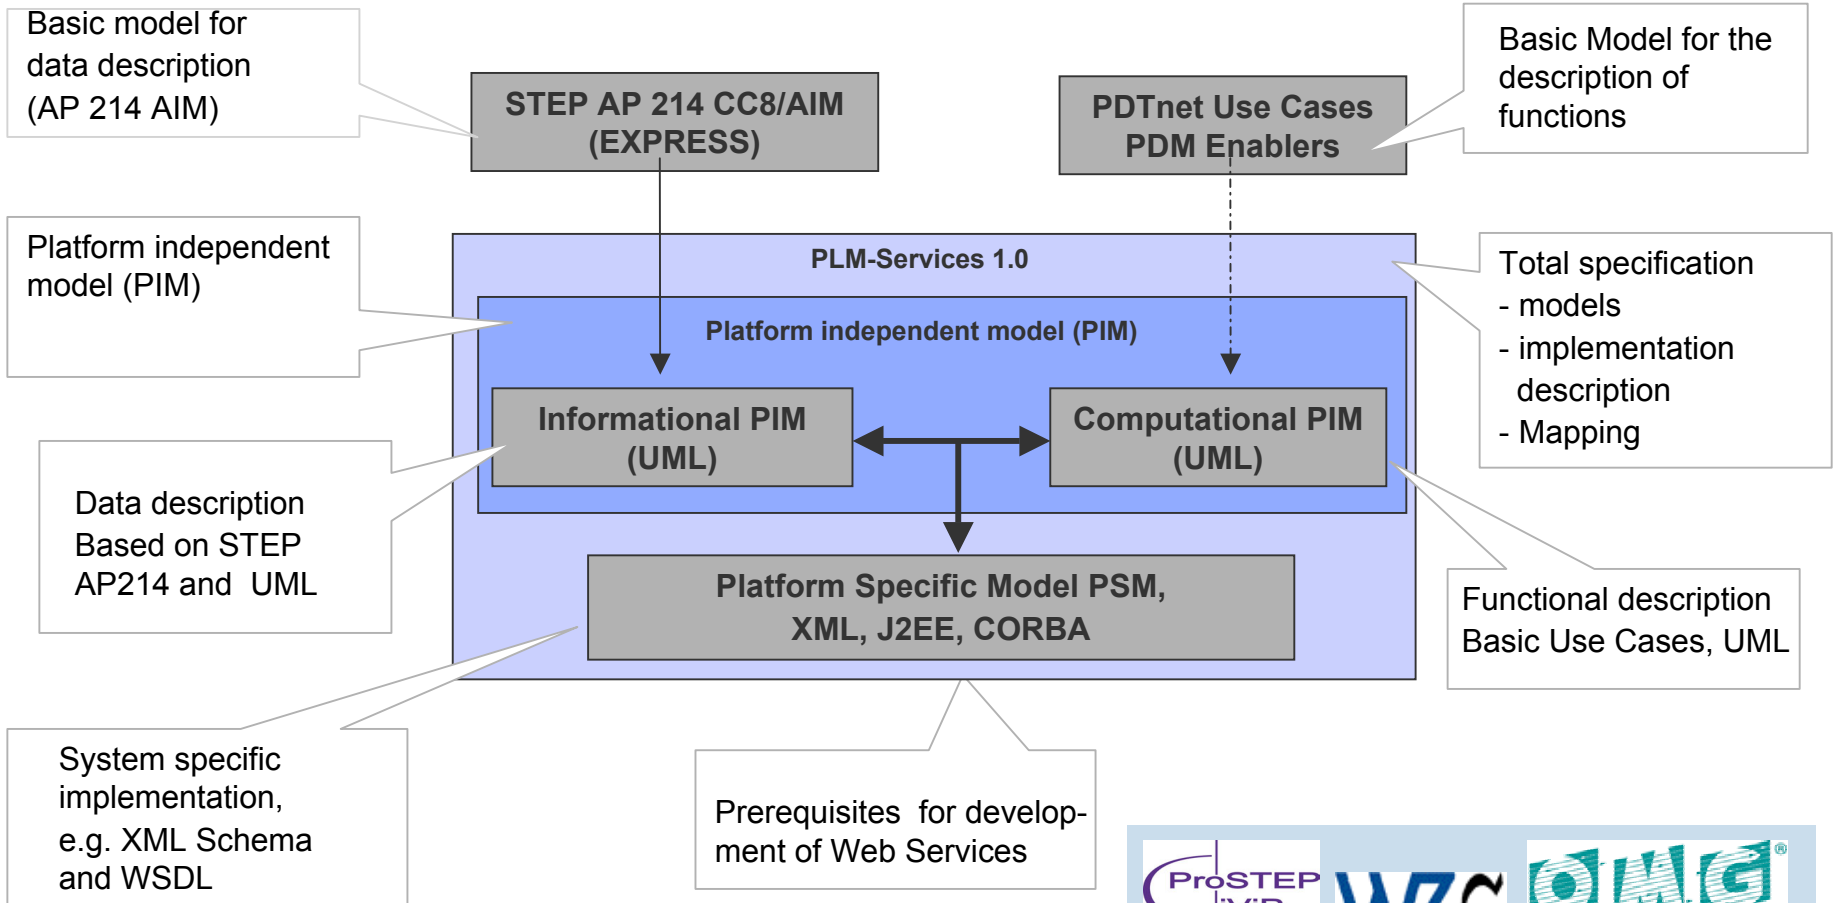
Basic model for data description (AP 214 AIM)

STEP AP 214 CC8/AIM (EXPRESS)

PDTnet Use Cases PDM Enablers

Basic Model for the description of functions

Platform independent model (PIM)

PLM-Services 1.0

Platform independent model (PIM)

Total specification
- models
- implementation description
- Mapping

Informational PIM (UML)

Computational PIM (UML)

Data description Based on STEP AP214 and UML

Platform Specific Model PSM, XML, J2EE, CORBA

Functional description Basic Use Cases, UML

System specific implementation, e.g. XML Schema and WSDL

Prerequisites for development of Web Services

ProSTEP iViP

W3C

OMG®